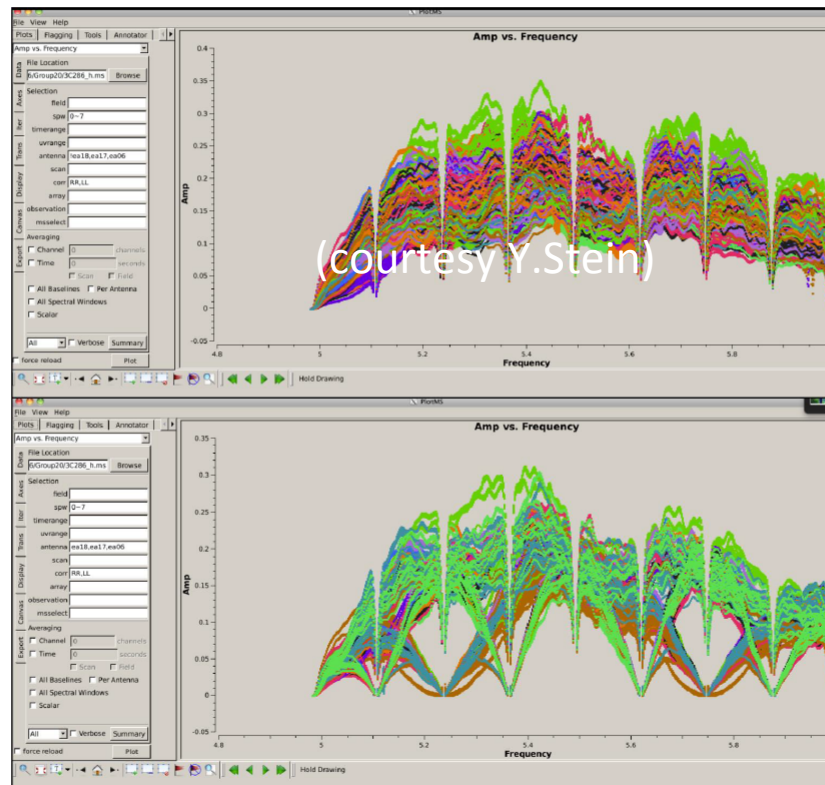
PlotMS

File View Help

Plots Flagging Tools Annotator

Amp vs. Frequency

Data Axes Iter Trans Display Canvas Export

File Location
6/Group20/3C286_h.ms Browse

Selection
field
spw 0~7
timerange
uvrange
antenna ea18,ea17,ea06
scan
corr RR,LL
array
observation
msselect

Averaging
Channel 0 channels
Time 0 seconds
Scan Field
All Baselines Per Antenna
All Spectral Windows
Scalar

All Verbose Summary

force reload Plot

Hold Drawing

Amp vs. Frequency

Amp

0.4
0.35
0.3
0.25
0.2
0.15
0.1
0.05
0
-0.05

4.8 5 5.2 5.4 5.6 5.8

Frequency

(courtesy Y.Stein)

PlotMS

File View Help

Plots Flagging Tools Annotator

Amp vs. Frequency

Data Axes Iter Trans Display Canvas Export

File Location
6/Group20/3C286_h.ms Browse

Selection
field
spw 0~7
timerange
uvrange
antenna ea18,ea17,ea06
scan
corr RR,LL
array
observation
msselect

Averaging
Channel 0 channels
Time 0 seconds
Scan Field
All Baselines Per Antenna
All Spectral Windows
Scalar

All Verbose Summary

force reload Plot

Hold Drawing

Amp vs. Frequency

Amp

0.35
0.3
0.25
0.2
0.15
0.1
0.05
0
-0.05

4.8 5 5.2 5.4 5.6 5.8

Frequency